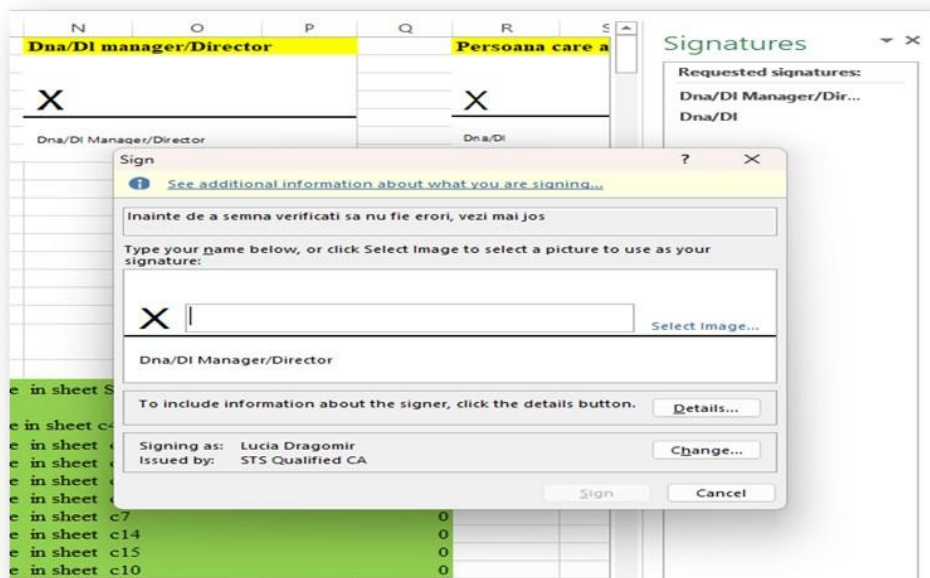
N O P Q R S

Dna/Dl manager/Director

Persoana care a

X

X

Dna/Dl Manager/Director

Dna/Dl

Signatures

Requested signatures:

Dna/Dl Manager/Dir...

Dna/Dl

Sign

?

See additional information about what you are signing...

Inainte de a semna verificati sa nu fie erori, vezi mai jos

Type your name below, or click Select Image to select a picture to use as your signature:

X

Select Image...

Dna/Dl Manager/Director

To include information about the signer, click the details button.

Details...

Signing as: Lucia Dragomir

Issued by: STS Qualified CA

Change...

Sign

Cancel

e in sheet S

e in sheet c4

e in sheet c

e in sheet c

e in sheet c

e in sheet c

e in sheet c7 0

e in sheet c14 0

e in sheet c15 0

e in sheet c10 0